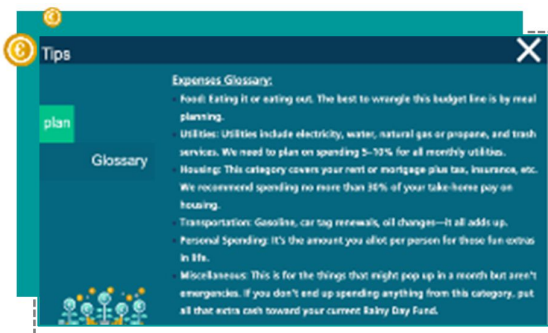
Tips

plan

Glossary

Expenses Glossary:

• Food: Eating it or eating out. The best to wrangle this budget line is by meal planning.
• Utilities: Utilities include electricity, water, natural gas or propane, and trash services. We need to plan on spending 5–10% for all monthly utilities.
• Housing: This category covers your rent or mortgage plus tax, insurance, etc. We recommend spending no more than 30% of your take-home pay on housing.
• Transportation: Gasoline, car tag renewals, oil changes—it all adds up.
• Personal Spending: It's the amount you allot per person for those fun extras in life.
• Miscellaneous: This is for the things that might pop up in a month but aren't emergencies. If you don't end up spending anything from this category, put all that extra cash toward your current Rainy Day Fund.